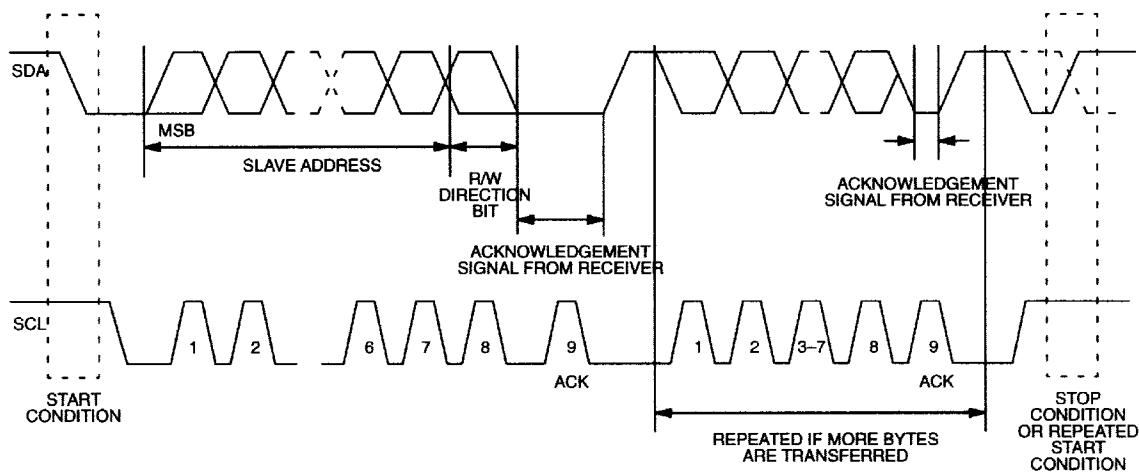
SDA
MSB
SLAVE ADDRESS
R/W DIRECTION BIT
ACKNOWLEDGEMENT SIGNAL FROM RECEIVER
ACKNOWLEDGEMENT SIGNAL FROM RECEIVER
SCL
1
2
6
7
8
9
ACK
1
2
3–7
8
9
ACK
START CONDITION
REPEATED IF MORE BYTES ARE TRANSFERRED
STOP CONDITION OR REPEATED START CONDITION